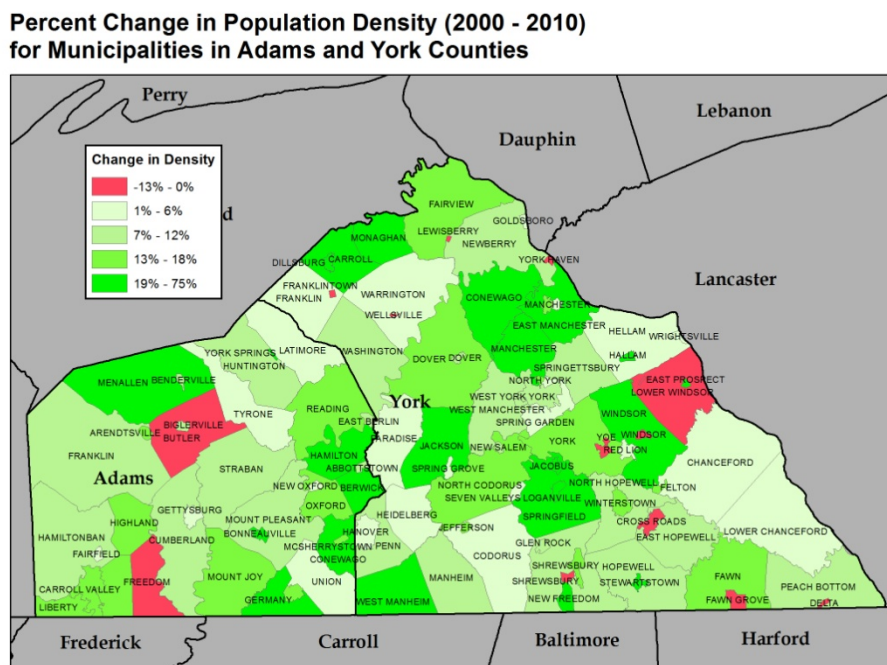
Percent Change in Population Density (2000 - 2010)
for Municipalities in Adams and York Counties

Perry

Dauphin

Lebanon

Lancaster

Change in Density
-13% - 0%
1% - 6%
7% - 12%
13% - 18%
19% - 75%

d

FAIRVIEW
GOLDSBORO
LEWISBERRY
MONAGHAN
NEWBERRY
DILLSBURG
CARROLL
YORK HAVEN
FRANKLINTOWN
FRANKLIN
WARRINGTON
CONEWAGO
MANCHESTER
WELLSVILLE
EAST MANCHESTER
HELLAM
WRIGHTSVILLE
YORK SPRINGS
LATIMORE
HUNTINGTON
WASHINGTON
DOVER
DOVER
MANCHESTER
HALLAM
SPRINGETTSBURY
NORTH YORK
EAST PROSPECT
LOWER WINDSOR
MENALLEN
BENDERVILLE
York
WEST YORK
YORK
WEST MANCHESTER
READING
TYRONE
BIGLERVILLE
BUTLER
ARENDTSVILLE
EAST BERLIN
PARADISE
SPRING GARDEN
WINDSOR
YORK
YOE
WINDSOR
RED LION
JACKSON
NEW SALEM
HAMILTON
ABBOTTSTOWN
FRANKLIN
SPRING GROVE
JACOBUS
CHANCEFORD
Adams
STRABAN
NEW OXFORD
BERWICK
NORTH CODORUS
NORTH HOPEWELL
FELTON
SEVEN VALLEYS
LOGANVILLE
WINTERSTOWN
GETTYSBURG
OXFORD
HEIDELBERG
SPRINGFIELD
HIGHLAND
MOUNT PLEASANT
HANOVER
CROSS ROADS
HAMILTONBAN
BONNEAUVILLE
JEFFERSON
EAST HOPEWELL
LOWER CHANCEFORD
CUMBERLAND
MCSHERRYSTOWN
PENN
FAIRFIELD
CONEWAGO
GLEN ROCK
CODORUS
SHREWSBURY
HOPEWELL
MOUNT JOY
UNION
MANHEIM
SHREWSBURY
STEWARTSTOWN
FAWN
CARROLL VALLEY
FREEDOM
PEACH BOTTOM
LIBERTY
GERMANY
WEST MANHEIM
NEW FREEDOM
FAWN GROVE
DELTA

Frederick
Carroll
Baltimore
Harford